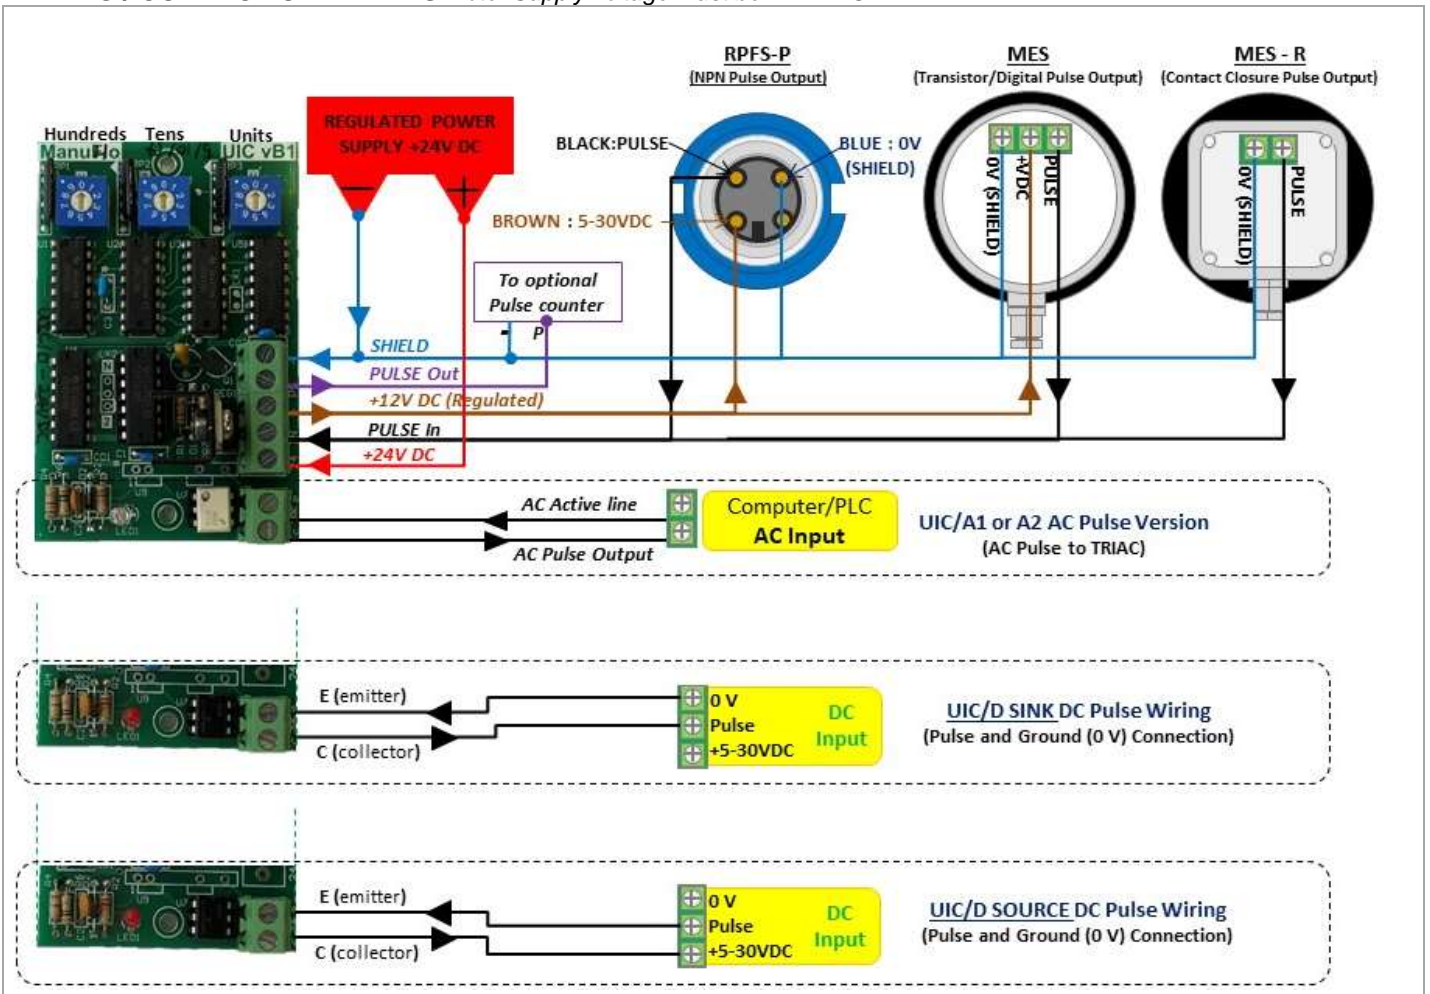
RPFS-P
(NPN Pulse Output)

MES
(Transistor/Digital Pulse Output)

MES - R
(Contact Closure Pulse Output)

Hundreds Tens Units
UIC vB1

REGULATED POWER SUPPLY +24V DC

BLACK:PULSE
BLUE : 0V (SHIELD)
BROWN : 5-30VDC

0V (SHIELD) +VDC PULSE

0V (SHIELD) PULSE

To optional Pulse counter
- P

SHIELD
PULSE Out
+12V DC (Regulated)
PULSE In
+24V DC

AC Active line
AC Pulse Output
Computer/PLC
AC Input
UIC/A1 or A2 AC Pulse Version
(AC Pulse to TRIAC)

E (emitter)
C (collector)
0 V
Pulse
+5-30VDC
DC Input
UIC/D SINK DC Pulse Wiring
(Pulse and Ground (0 V) Connection)

E (emitter)
C (collector)
0 V
Pulse
+5-30VDC
DC Input
UIC/D SOURCE DC Pulse Wiring
(Pulse and Ground (0 V) Connection)